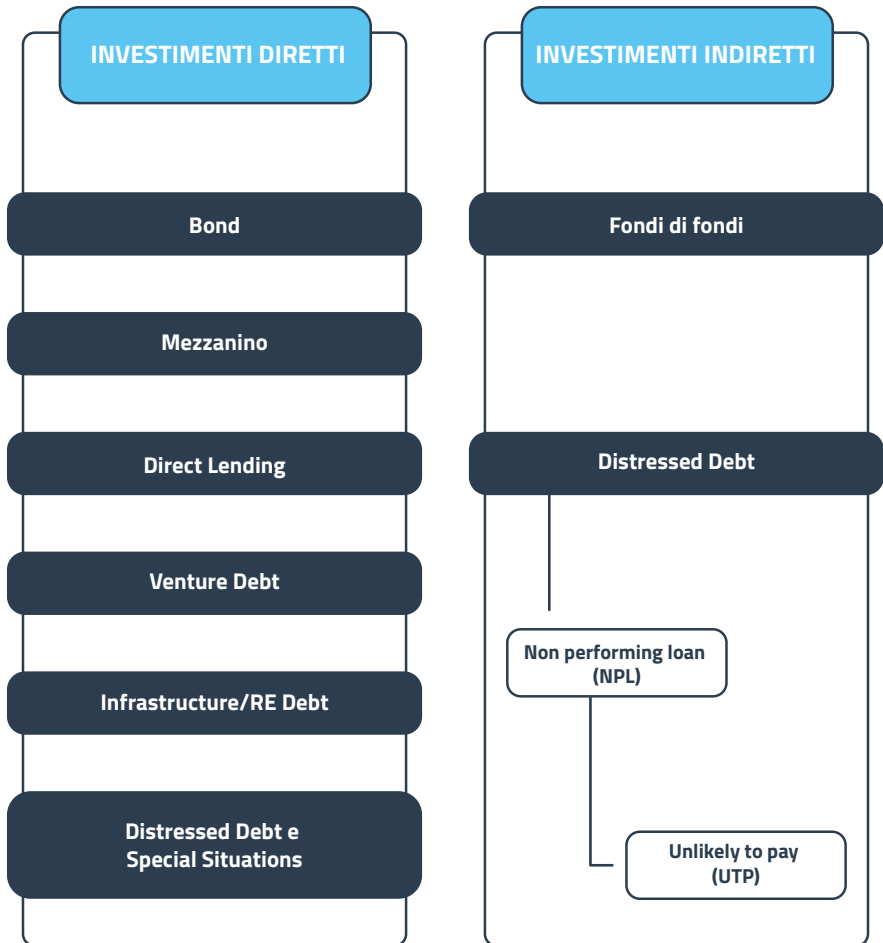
INVESTIMENTI DIRETTI

Bond

Mezzanino

Direct Lending

Venture Debt

Infrastructure/RE Debt

Distressed Debt e Special Situations

INVESTIMENTI INDIRETTI

Fondi di fondi

Distressed Debt

Non performing loan (NPL)

Unlikely to pay (UTP)